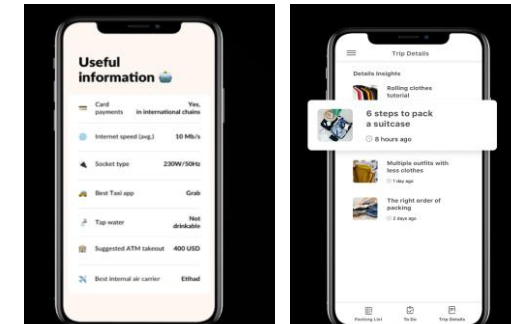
Useful information

Card payments | Yes, in international chains
Internet speed (avg.) | 10 Mb/s
Socket type | 230W/50Hz
Best Taxi app | Grab
Tap water | Not drinkable
Suggested ATM takeout | 400 USD
Best internal air carrier | Etihad

Trip Details

Details Insights

Rolling clothes tutorial

6 steps to pack a suitcase
8 hours ago

Multiple outfits with less clothes
1 day ago

The right order of packing
2 days ago

Packing List
To Do
Trip Details